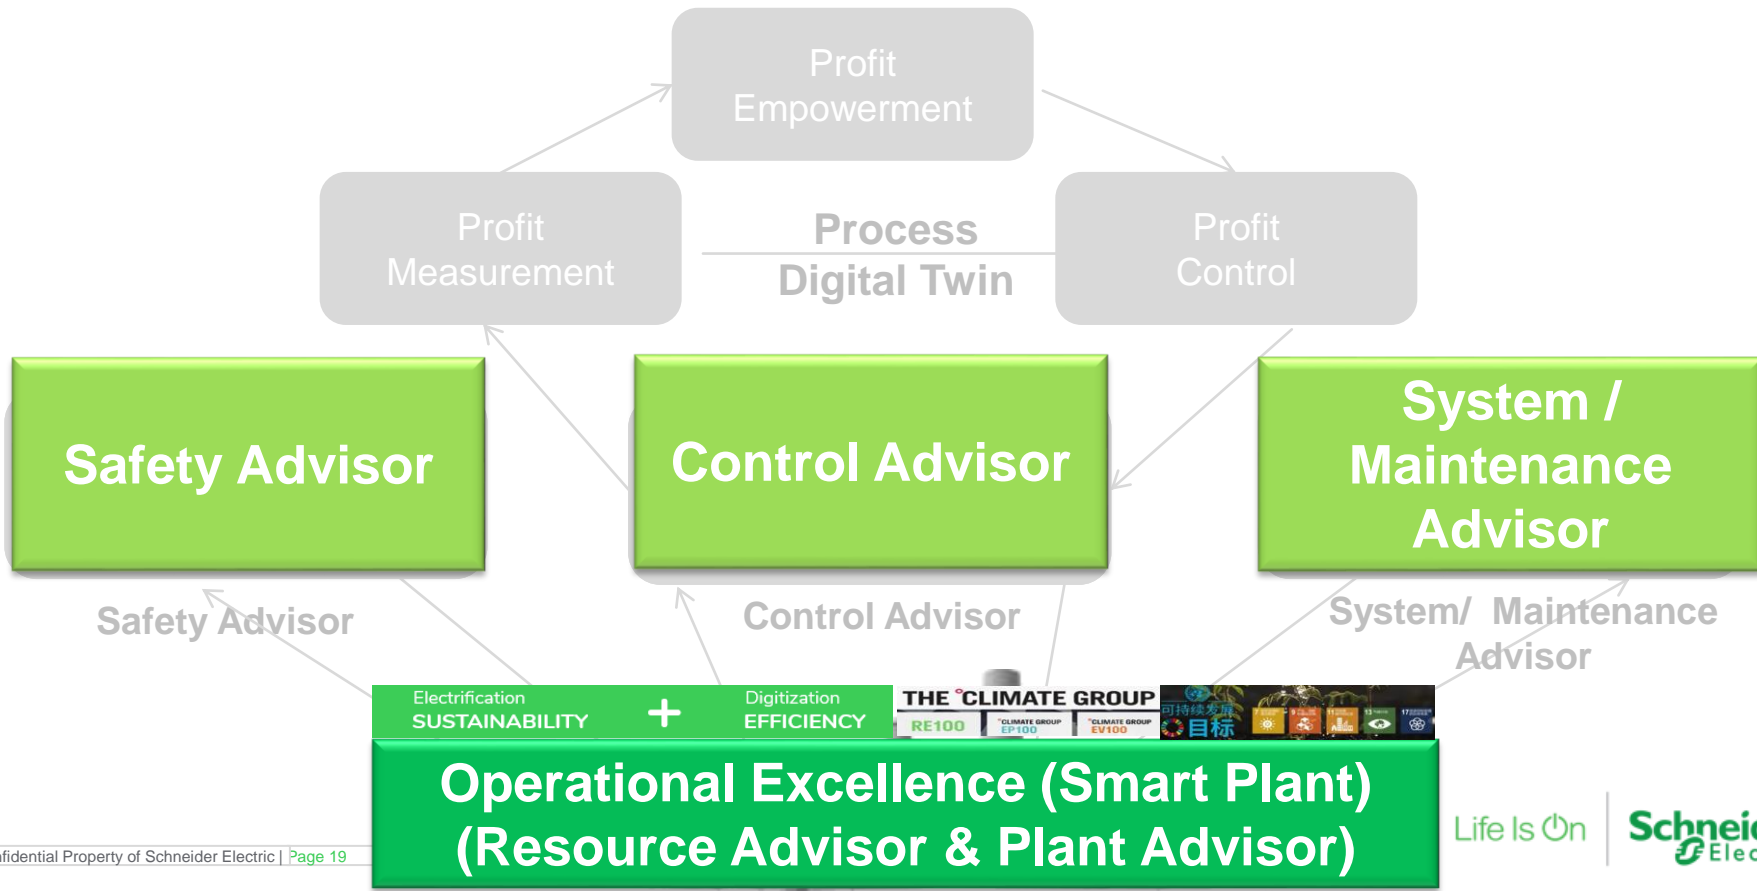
Profit Empowerment

Profit Measurement

Process Digital Twin

Profit Control

Safety Advisor

Control Advisor

System / Maintenance Advisor

Safety Advisor

Control Advisor

System/ Maintenance Advisor

Electrification SUSTAINABILITY + Digitization EFFICIENCY

THE CLIMATE GROUP RE100 EP100 EV100

可持续发展目标

Operational Excellence (Smart Plant) (Resource Advisor & Plant Advisor)

fidential Property of Schneider Electric | Page 19

Life Is On

Schnei Elec